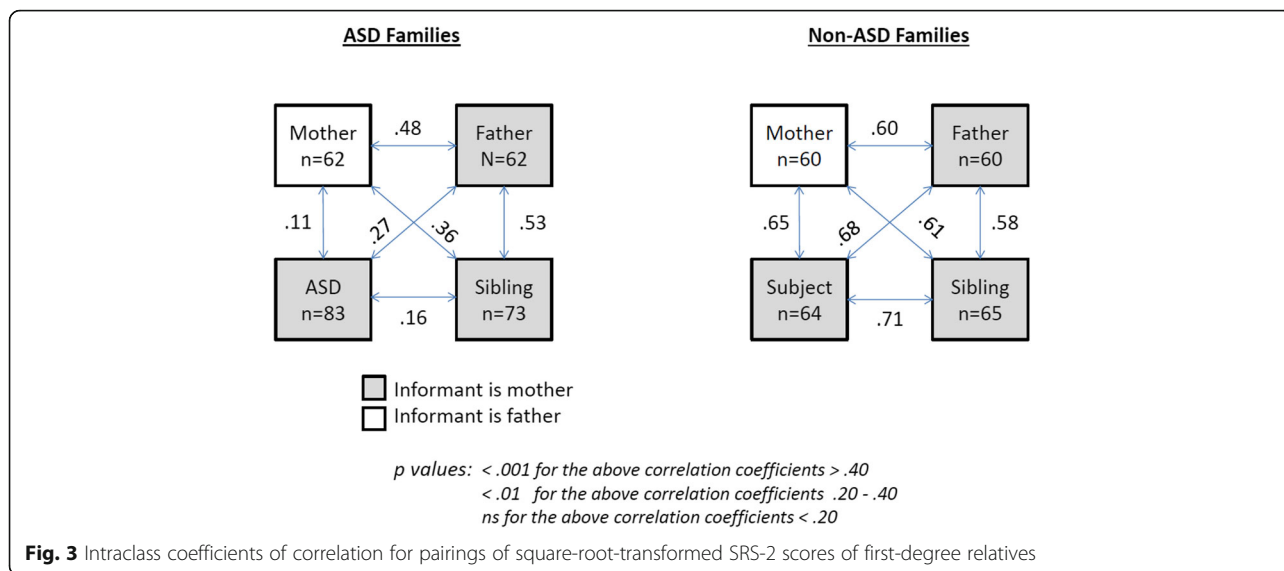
ASD Families

Mother n=62

.48

Father N=62

.11

.27

.36

.53

ASD n=83

.16

Sibling n=73

Non-ASD Families

Mother n=60

.60

Father n=60

.65

.68

.61

.58

Subject n=64

.71

Sibling n=65

Informant is mother

Informant is father

p values: < .001 for the above correlation coefficients > .40
< .01 for the above correlation coefficients .20 - .40
ns for the above correlation coefficients < .20

Fig. 3 Intraclass coefficients of correlation for pairings of square-root-transformed SRS-2 scores of first-degree relatives